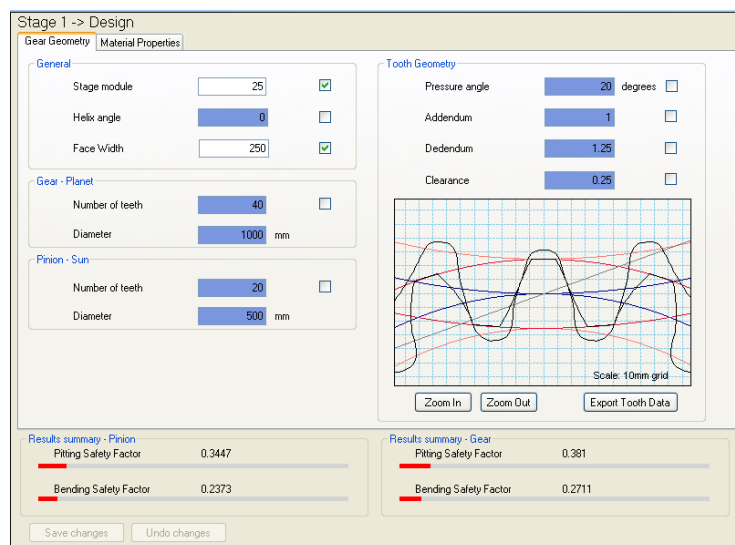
Stage 1 -> Design

Gear Geometry | Material Properties

General

Stage module 25

Helix angle 0

Face Width 250

Gear - Planet

Number of teeth 40

Diameter 1000 mm

Pinion - Sun

Number of teeth 20

Diameter 500 mm

Tooth Geometry

Pressure angle 20 degrees

Addendum 1

Dedendum 1.25

Clearance 0.25

Scale: 10mm grid

Zoom In | Zoom Out | Export Tooth Data

Results summary - Pinion

Pitting Safety Factor 0.3447

Bending Safety Factor 0.2373

Results summary - Gear

Pitting Safety Factor 0.381

Bending Safety Factor 0.2711

Save changes | Undo changes